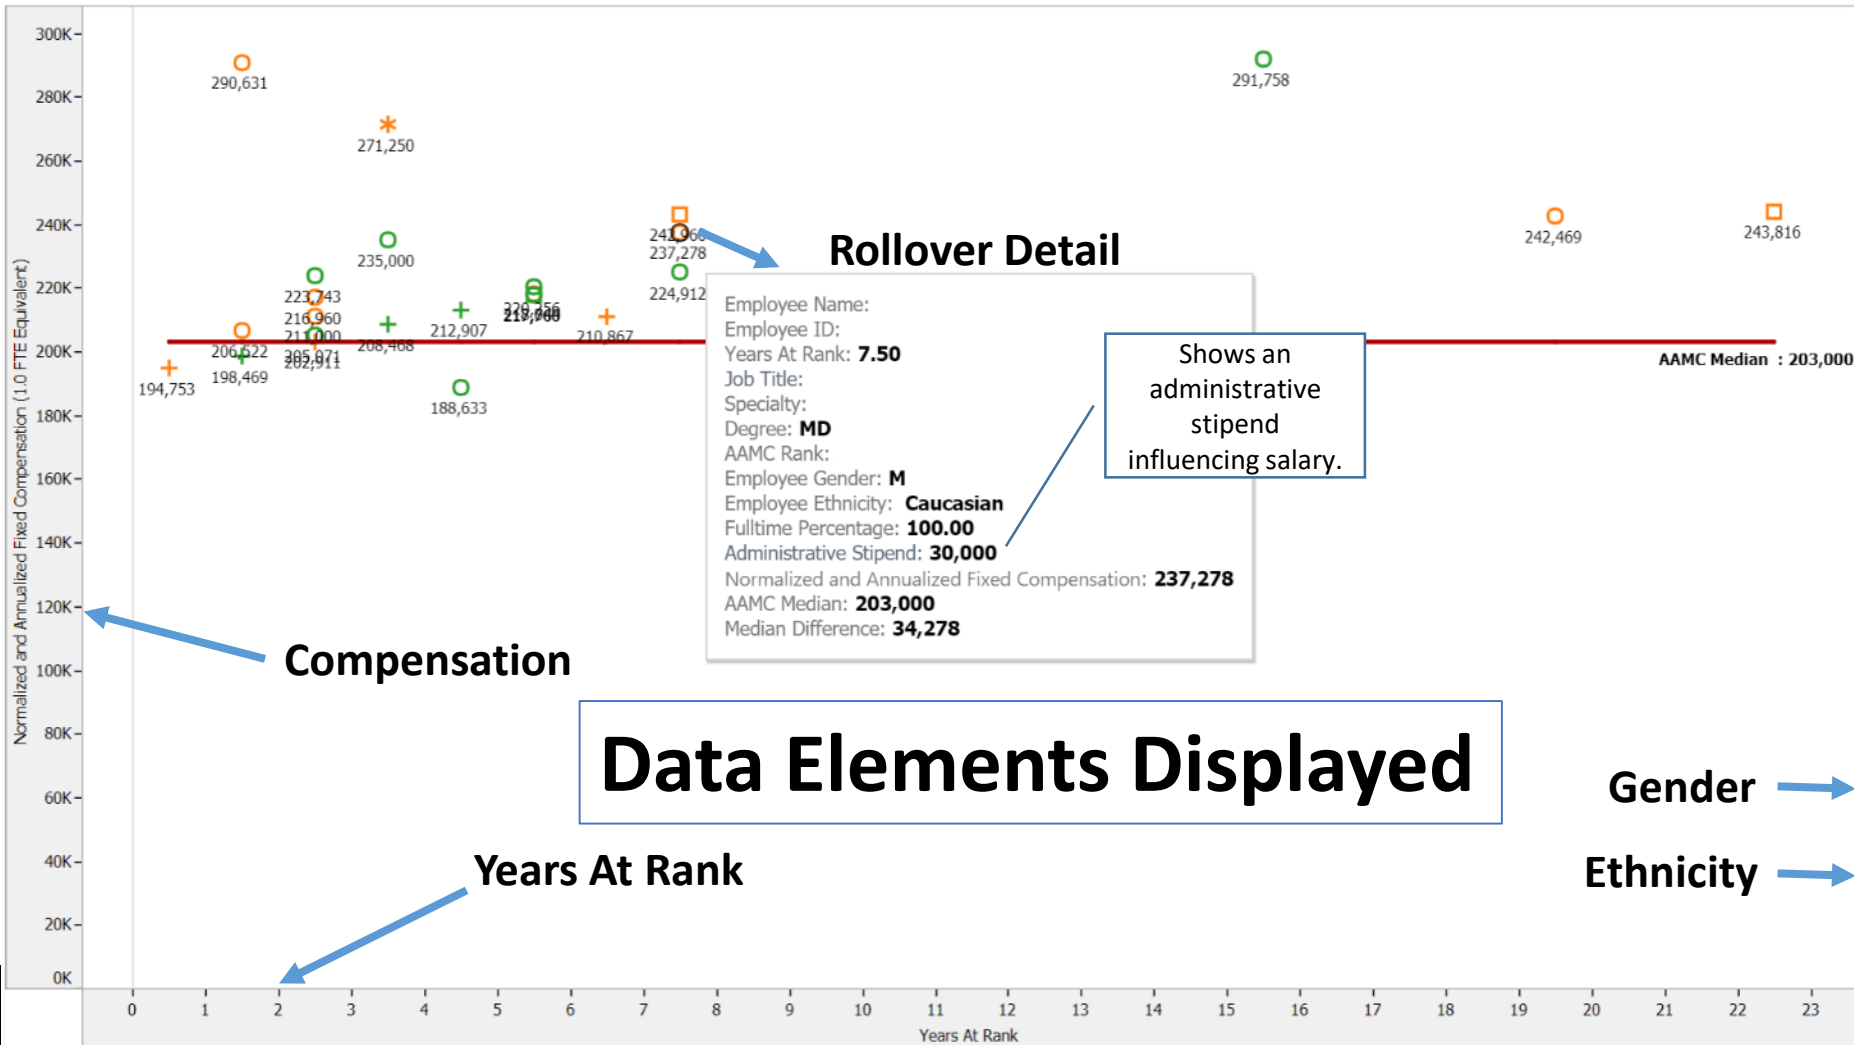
300K
280K
260K
240K
220K
200K
180K
160K
140K
120K
100K
80K
60K
40K
20K
0K

Normalized and Annualized Fixed Compensation (1.0 FTE Equivalent)

290,631
271,250
291,758
235,000
241,960
237,278
224,912
242,469
243,816
223,743
216,960
211,000
205,071
202,911
206,622
198,469
194,753
208,468
212,907
220,256
217,900
210,867
188,633

AAMC Median : 203,000

Rollover Detail

Employee Name:
Employee ID:
Years At Rank: 7.50
Job Title:
Specialty:
Degree: MD
AAMC Rank:
Employee Gender: M
Employee Ethnicity: Caucasian
Fulltime Percentage: 100.00
Administrative Stipend: 30,000
Normalized and Annualized Fixed Compensation: 237,278
AAMC Median: 203,000
Median Difference: 34,278

Shows an administrative stipend influencing salary.

Compensation

Data Elements Displayed

Gender

Ethnicity

Years At Rank

0 1 2 3 4 5 6 7 8 9 10 11 12 13 14 15 16 17 18 19 20 21 22 23
Years At Rank